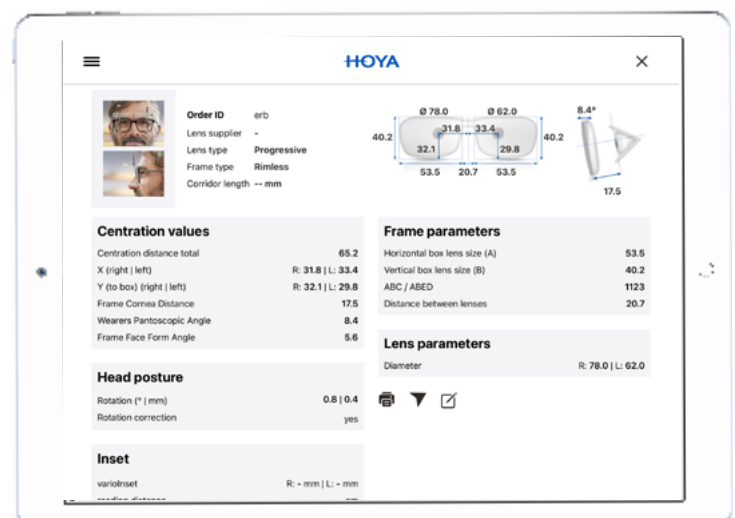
HOYA

Order ID erb
Lens supplier -
Lens type **Progressive**
Frame type **Rimless**
Corridor length **-- mm**

Ø 78.0
Ø 62.0
8.4°
40.2
31.8
33.4
40.2
32.1
29.8
53.5
20.7
53.5
17.5

**Centration values**

| | |
|---|---|
| Centration distance total | 65.2 |
| X (right \| left) | R: 31.8 \| L: 33.4 |
| Y (to box) (right \| left) | R: 32.1 \| L: 29.8 |
| Frame Cornea Distance | 17.5 |
| Wearers Pantoscopic Angle | 8.4 |
| Frame Face Form Angle | 5.6 |

**Frame parameters**

| | |
|---|---|
| Horizontal box lens size (A) | 53.5 |
| Vertical box lens size (B) | 40.2 |
| ABC / ABED | 1123 |
| Distance between lenses | 20.7 |

**Lens parameters**

| | |
|---|---|
| Diameter | R: 78.0 \| L: 62.0 |

**Head posture**

| | |
|---|---|
| Rotation (° \| mm) | 0.8 \| 0.4 |
| Rotation correction | yes |

**Inset**

| | |
|---|---|
| varioInset | R: - mm \| L: - mm |
| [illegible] | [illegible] |